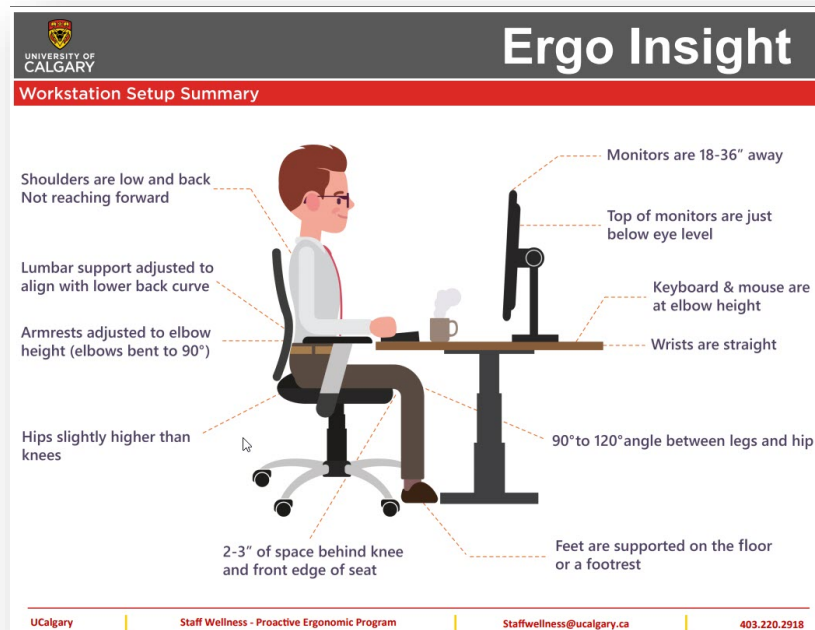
UNIVERSITY OF CALGARY

Ergo Insight

Workstation Setup Summary

Shoulders are low and back
Not reaching forward

Lumbar support adjusted to align with lower back curve

Armrests adjusted to elbow height (elbows bent to 90°)

Hips slightly higher than knees

2-3" of space behind knee and front edge of seat

Monitors are 18-36" away

Top of monitors are just below eye level

Keyboard & mouse are at elbow height

Wrists are straight

90°to 120°angle between legs and hip

Feet are supported on the floor or a footrest

UCalgary | Staff Wellness - Proactive Ergonomic Program | Staffwellness@ucalgary.ca | 403.220.2918